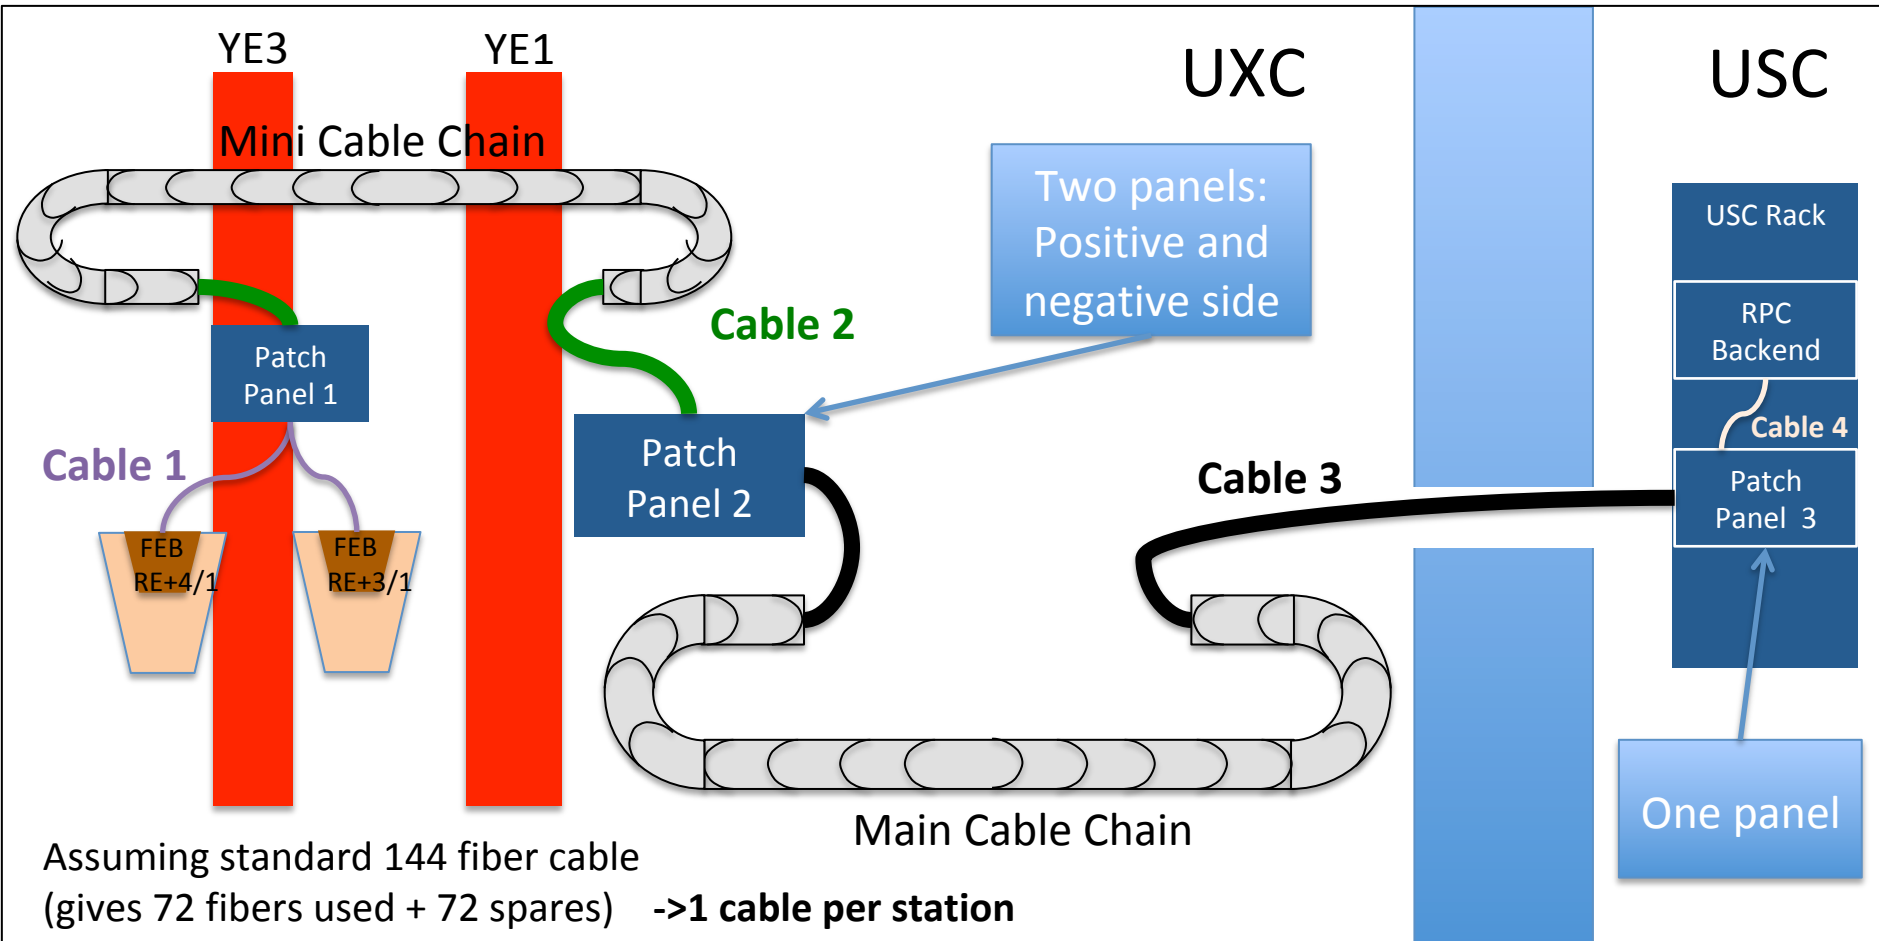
YE3

YE1

UXC

USC

Mini Cable Chain

Two panels: Positive and negative side

USC Rack

RPC Backend

Cable 4

Patch Panel 3

Cable 2

Patch Panel 1

Cable 1

FEB RE+4/1

FEB RE+3/1

Patch Panel 2

Cable 3

Main Cable Chain

One panel

Assuming standard 144 fiber cable (gives 72 fibers used + 72 spares) **->1 cable per station**